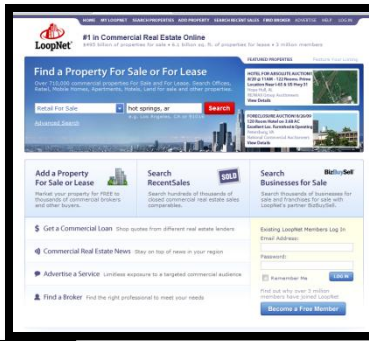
HOME MY LOOPNET SEARCH PROPERTIES ADD PROPERTY SEARCH RECENT SALES FIND BROKER ADVERTISE HELP LOG IN

LoopNet

#1 in Commercial Real Estate Online
$445 billion of properties for sale • 6.2 billion sq. ft. of properties for lease • 3 million members

Find a Property For Sale or For Lease
Over 710,000 commercial properties For Sale and For Lease. Search Offices, Retail, Mobile Homes, Apartments, Hotels, Land for sale and other properties.

Retail For Sale
hot springs, ar
Search
e.g. Los Angeles, CA or 90036
Advanced Search

FEATURED PROPERTIES
HOTEL FOR ABSOLUTE AUCTION
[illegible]
View Details

FORECLOSURE AUCTION 6/16
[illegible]
View Details

Add a Property For Sale or Lease
Market your property for FREE to thousands of commercial brokers and other buyers.

Search RecentSales
Search hundreds of thousands of closed commercial real estate sales comparables.

SOLD

Search Businesses for Sale
Search thousands of businesses for sale and franchises for sale with LoopNet's partner BizBuySell.

BizBuySell

Get a Commercial Loan Shop quotes from different real estate lenders

Commercial Real Estate News Stay on top of news in your region

Advertise a Service Limitless exposure to a targeted commercial audience

Find a Broker Find the right professional to meet your needs

Existing LoopNet Members Log In
Email Address:
Password:
Remember Me
LOG IN

Find out why over 3 million members have joined LoopNet

Become a Free Member